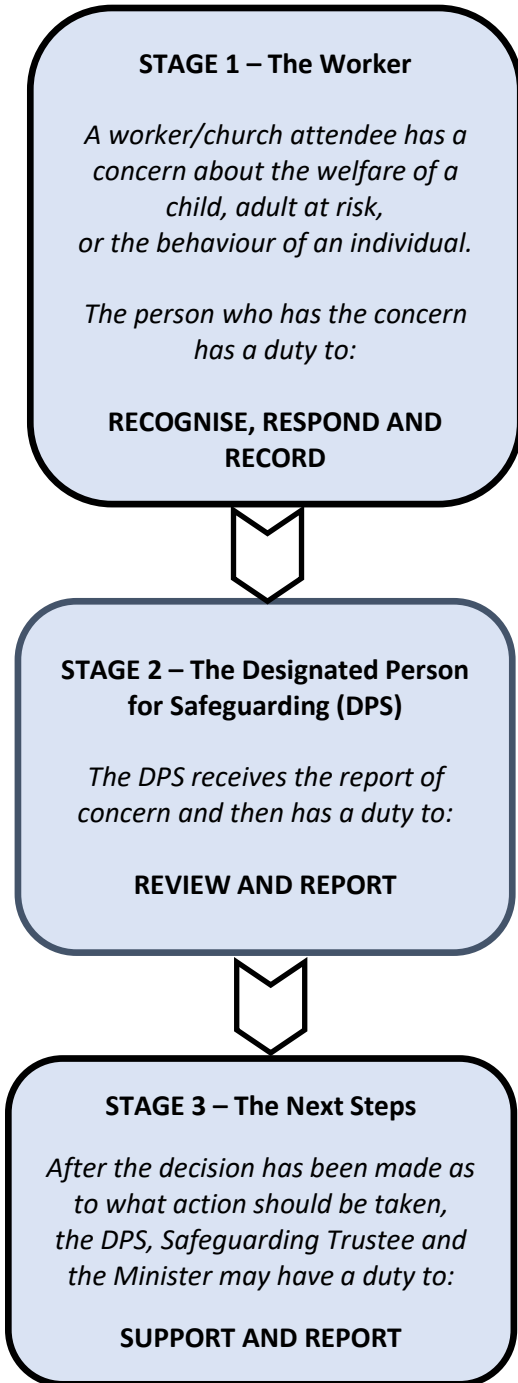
STAGE 1 – The Worker

A worker/church attendee has a concern about the welfare of a child, adult at risk, or the behaviour of an individual.

The person who has the concern has a duty to:

RECOGNISE, RESPOND AND RECORD

STAGE 2 – The Designated Person for Safeguarding (DPS)

The DPS receives the report of concern and then has a duty to:

REVIEW AND REPORT

STAGE 3 – The Next Steps

After the decision has been made as to what action should be taken, the DPS, Safeguarding Trustee and the Minister may have a duty to:

SUPPORT AND REPORT